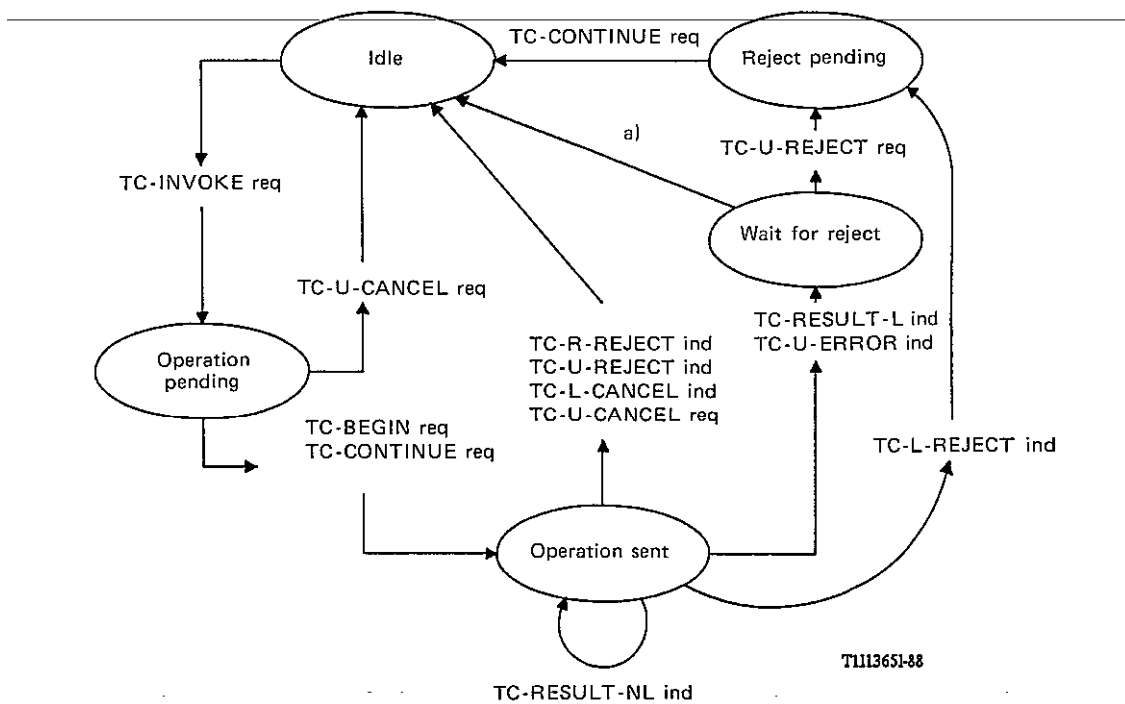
Idle

TC-CONTINUE req

Reject pending

a)

TC-U-REJECT req

TC-INVOKE req

Wait for reject

TC-U-CANCEL req

TC-RESULT-L ind
TC-U-ERROR ind

Operation pending

TC-R-REJECT ind
TC-U-REJECT ind
TC-L-CANCEL ind
TC-U-CANCEL req

TC-BEGIN req
TC-CONTINUE req

TC-L-REJECT ind

Operation sent

T1113651-88

TC-RESULT-NL ind